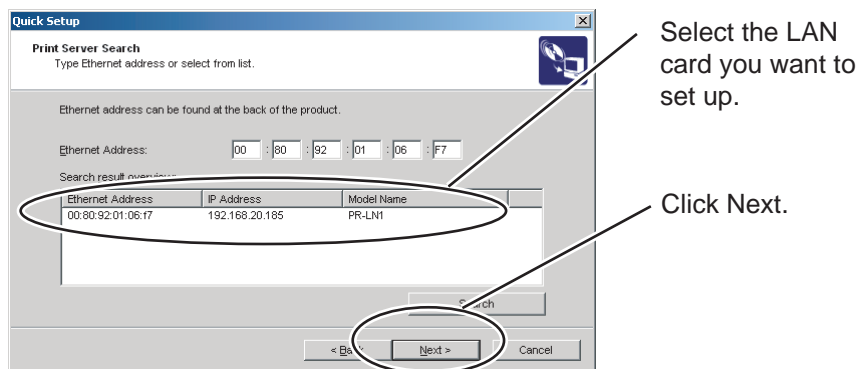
Quick Setup

Print Server Search
Type Ethernet address or select from list.

Ethernet address can be found at the back of the product.

Ethernet Address: 00 : 80 : 92 : 01 : 06 : F7

Search result overview:

| Ethernet Address | IP Address | Model Name |
|---|---|---|
| 00:80:92:01:06:f7 | 192.168.20.185 | PR-LN1 |

Search

< Back Next > Cancel

Select the LAN card you want to set up.

Click Next.